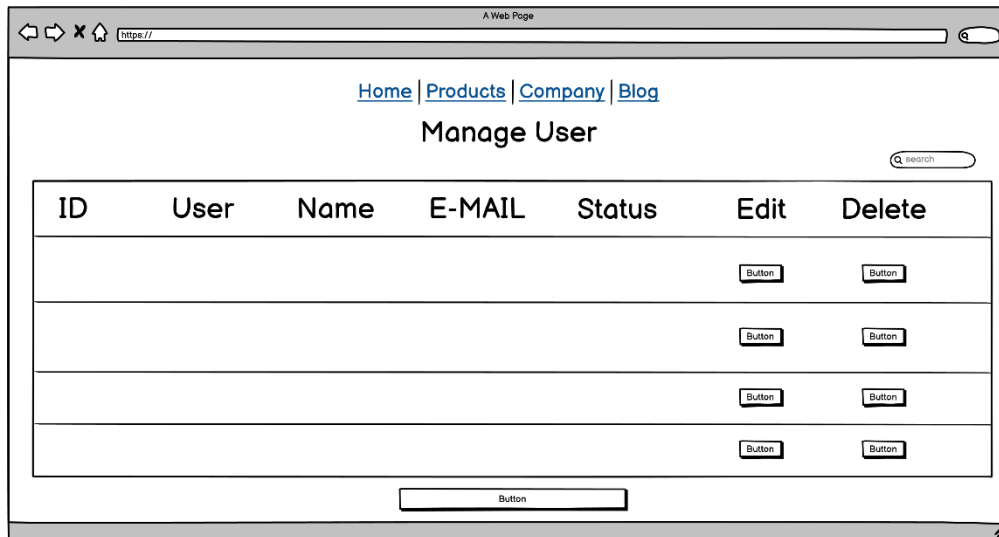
A Web Page

https://

Home | Products | Company | Blog

Manage User

search

| ID | User | Name | E-MAIL | Status | Edit | Delete |
|---|---|---|---|---|---|---|
| | | | | | Button | Button |
| | | | | | Button | Button |
| | | | | | Button | Button |
| | | | | | Button | Button |

Button